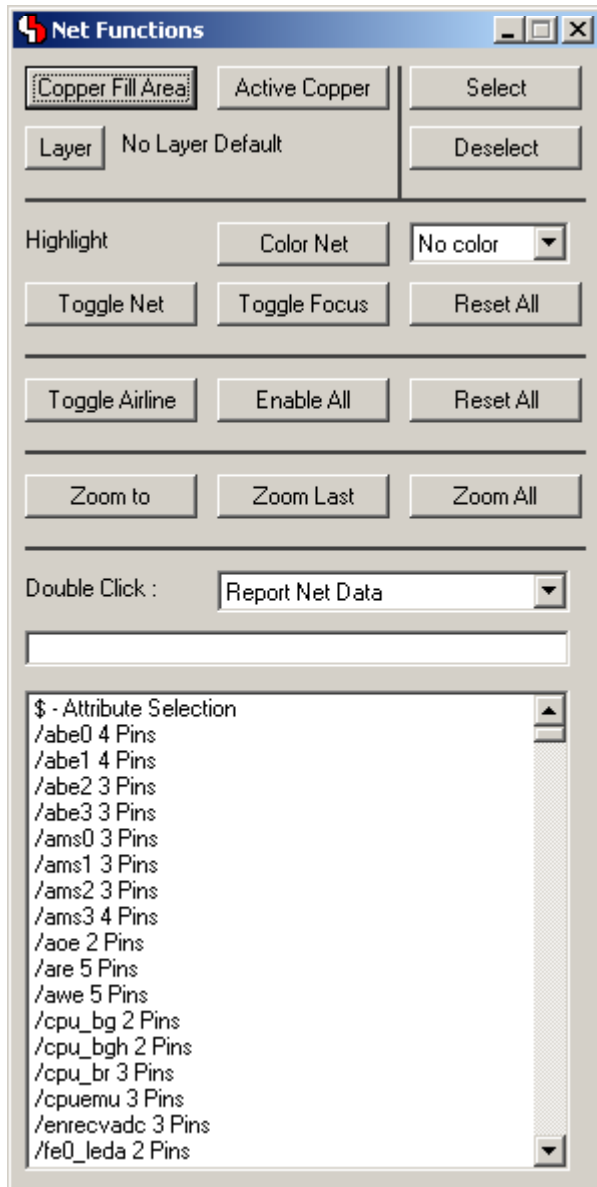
Net Functions

Copper Fill Area
Active Copper
Select
Layer
No Layer Default
Deselect

Highlight
Color Net
No color
Toggle Net
Toggle Focus
Reset All

Toggle Airline
Enable All
Reset All

Zoom to
Zoom Last
Zoom All

Double Click :
Report Net Data

$ - Attribute Selection
/abe0 4 Pins
/abe1 4 Pins
/abe2 3 Pins
/abe3 3 Pins
/ams0 3 Pins
/ams1 3 Pins
/ams2 3 Pins
/ams3 4 Pins
/aoe 2 Pins
/are 5 Pins
/awe 5 Pins
/cpu_bg 2 Pins
/cpu_bgh 2 Pins
/cpu_br 3 Pins
/cpuemu 3 Pins
/enrecvadc 3 Pins
/fe0_leda 2 Pins